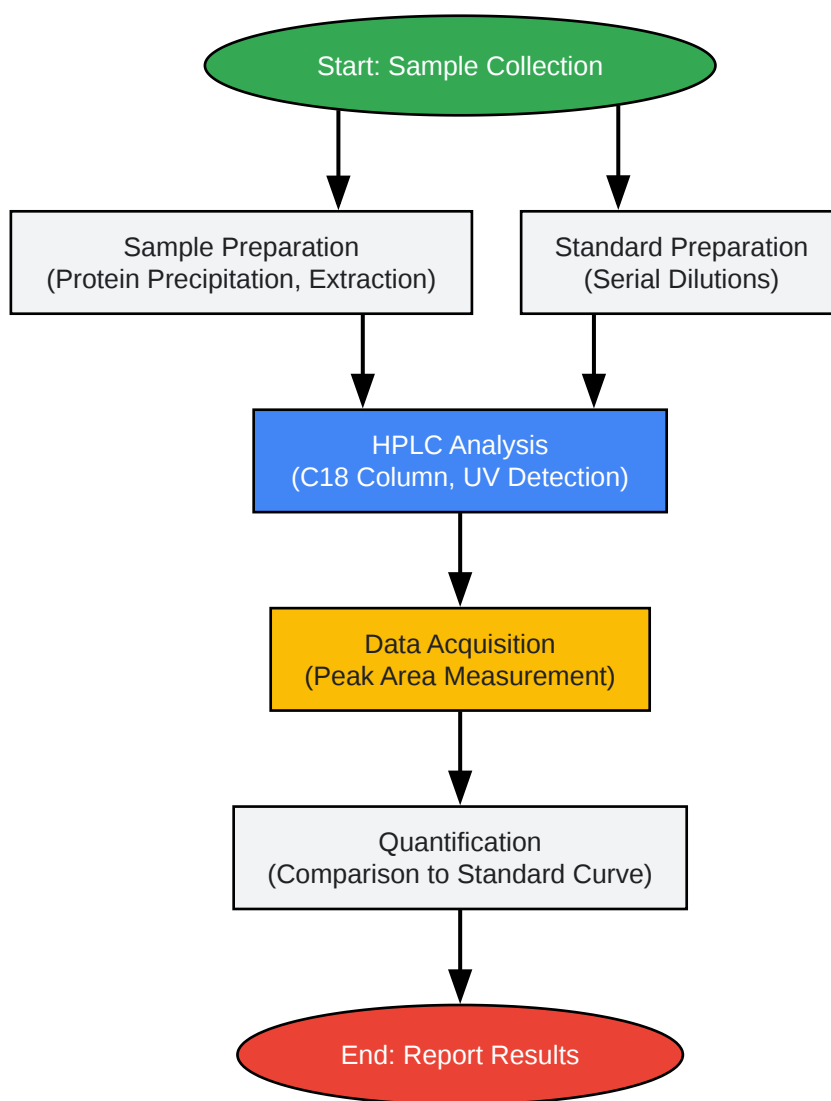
Start: Sample Collection

Sample Preparation
(Protein Precipitation, Extraction)

Standard Preparation
(Serial Dilutions)

HPLC Analysis
(C18 Column, UV Detection)

Data Acquisition
(Peak Area Measurement)

Quantification
(Comparison to Standard Curve)

End: Report Results